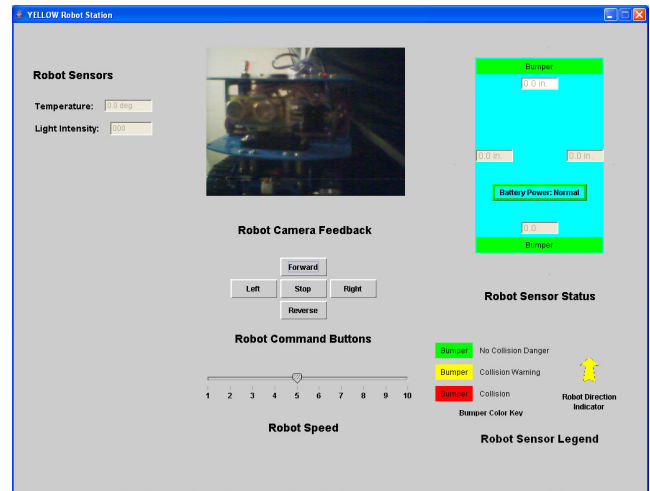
YELLOW Robot Station

Robot Sensors

Temperature: 0.0 deg

Light Intensity: 000

Robot Camera Feedback

Forward
Left Stop Right
Reverse

Robot Command Buttons

1 2 3 4 5 6 7 8 9 10

Robot Speed

Bumper
0.0 in.
0.0 in. 0.0 in.
Battery Power: Normal
0.0
Bumper

Robot Sensor Status

Bumper No Collision Danger
Bumper Collision Warning
Bumper Collision
Bumper Color Key

Robot Direction Indicator

Robot Sensor Legend